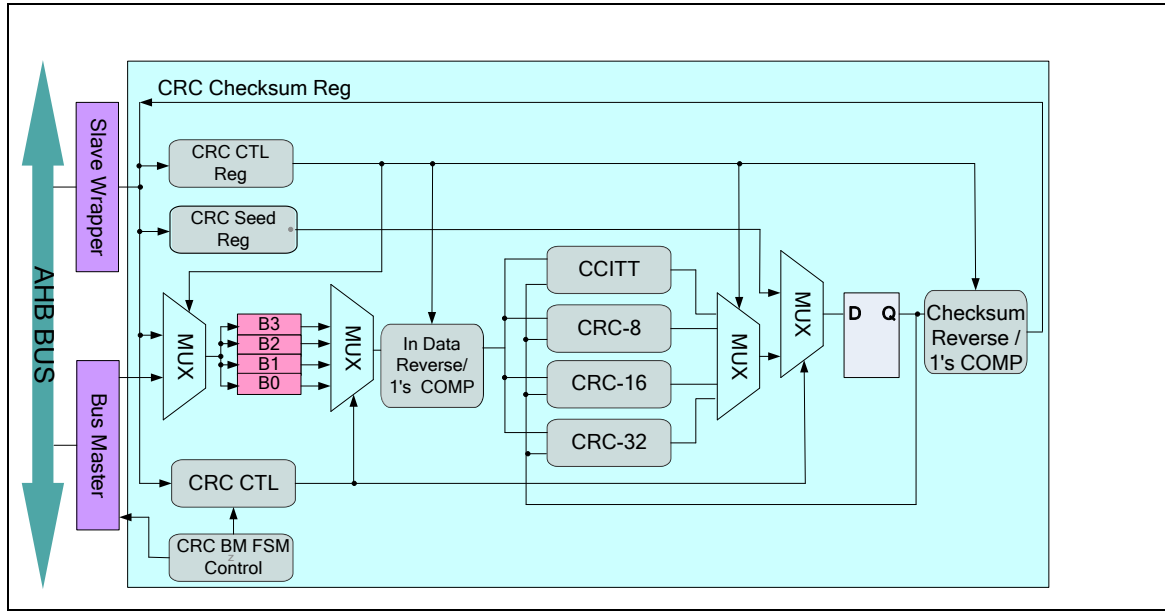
AHB BUS

Slave Wrapper

Bus Master

CRC Checksum Reg

CRC CTL Reg

CRC Seed Reg

MUX

B3
B2
B1
B0

MUX

In Data Reverse/ 1's COMP

CCITT

CRC-8

CRC-16

CRC-32

MUX

MUX

D Q

Checksum Reverse / 1's COMP

CRC CTL

CRC BM FSM Control